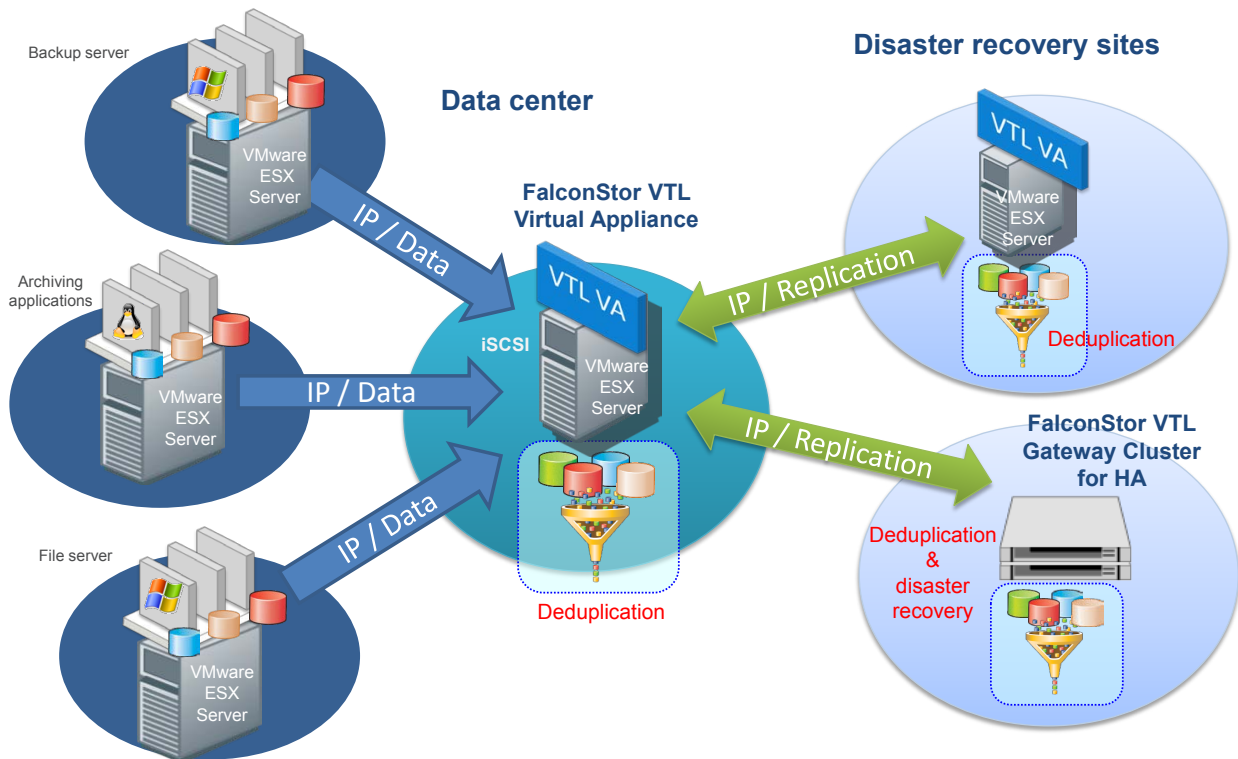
Backup server

VMware ESX Server

Archiving applications

VMware ESX Server

File server

VMware ESX Server

IP / Data

IP / Data

IP / Data

Data center

FalconStor VTL Virtual Appliance

VTL VA

iSCSI

VMware ESX Server

Deduplication

Disaster recovery sites

VTL VA

VMware ESX Server

IP / Replication

Deduplication

IP / Replication

FalconStor VTL Gateway Cluster for HA

Deduplication & disaster recovery